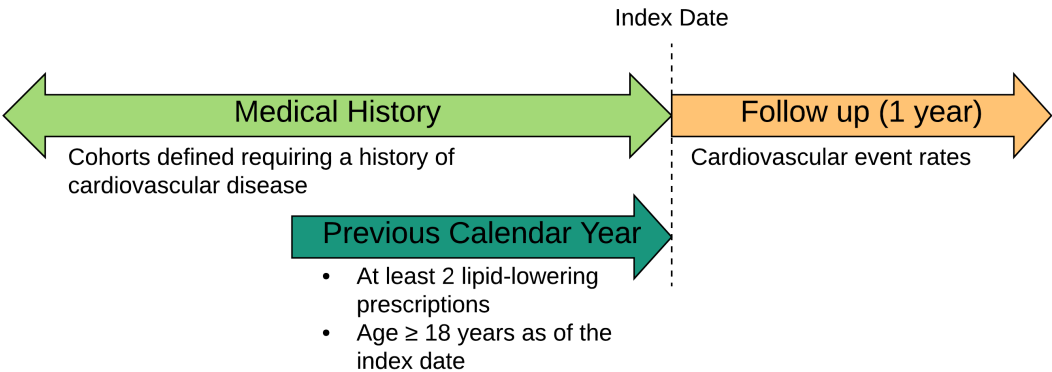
Index Date

Medical History

Cohorts defined requiring a history of cardiovascular disease

Follow up (1 year)

Cardiovascular event rates

Previous Calendar Year

- At least 2 lipid-lowering prescriptions
- Age ≥ 18 years as of the index date